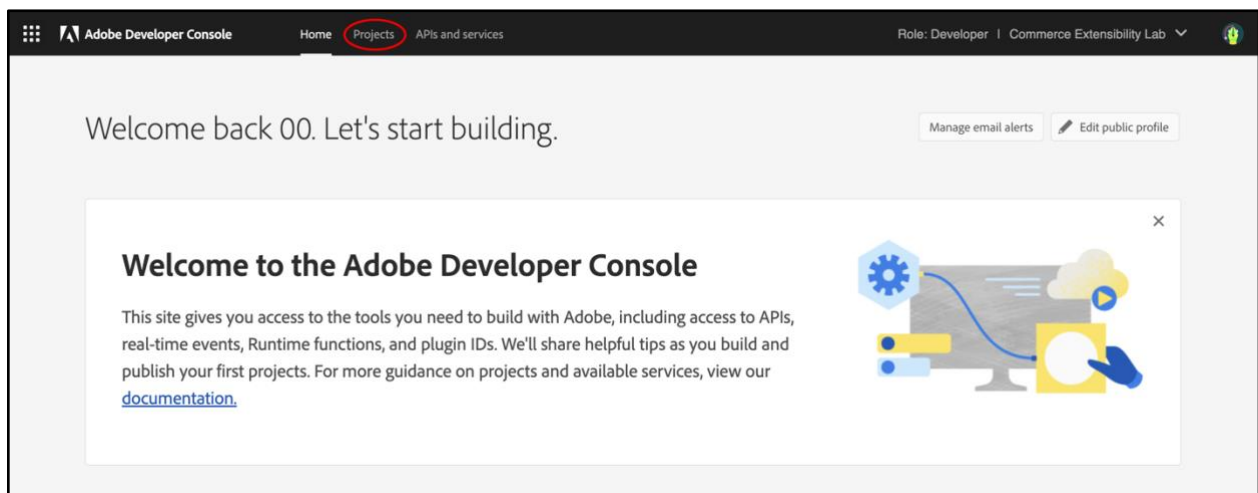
Adobe Developer Console Home Projects APIs and services

Role: Developer | Commerce Extensibility Lab

Welcome back 00. Let's start building.

Manage email alerts

Edit public profile

×

Welcome to the Adobe Developer Console

This site gives you access to the tools you need to build with Adobe, including access to APIs, real-time events, Runtime functions, and plugin IDs. We'll share helpful tips as you build and publish your first projects. For more guidance on projects and available services, view our documentation.